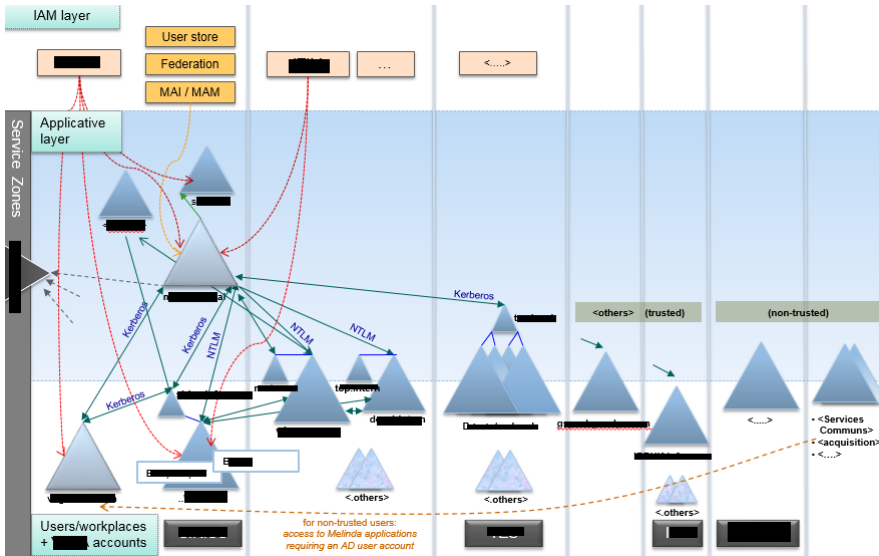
IAM layer

User store

Federation

MAI / MAM

...

<....>

Service Zones

Applicative layer

Kerberos

Kerberos

Kerberos

NTLM

NTLM

NTLM

Kerberos

<others> (trusted)

(non-trusted)

<....>

• <Services Communs>
• <acquisition>
• <....>

<.others>

<.others>

<.others>

Users/workplaces + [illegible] accounts

for non-trusted users: access to Melinda applications requiring an AD user account